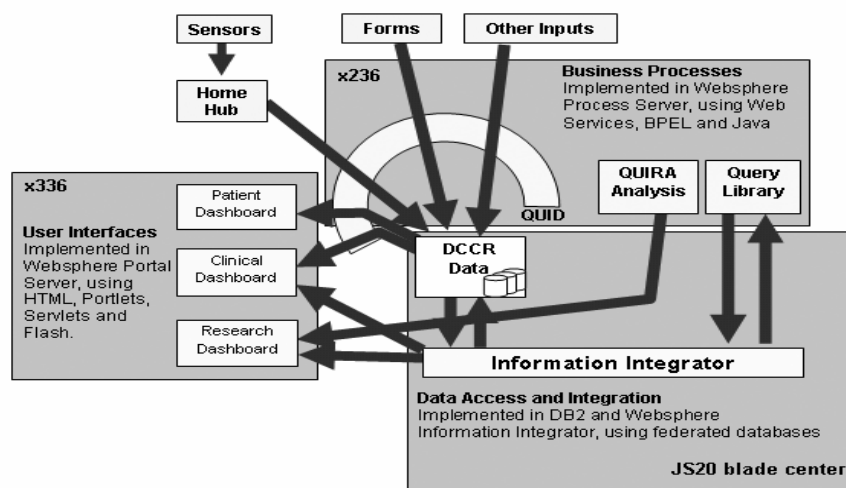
Sensors

Forms

Other Inputs

Home Hub

x236

Business Processes
Implemented in Websphere Process Server, using Web Services, BPEL and Java

x336

User Interfaces
Implemented in Websphere Portal Server, using HTML, Portlets, Servlets and Flash.

Patient Dashboard

Clinical Dashboard

Research Dashboard

QUID

DCCR Data

QUIRA Analysis

Query Library

Information Integrator

Data Access and Integration
Implemented in DB2 and Websphere Information Integrator, using federated databases

JS20 blade center